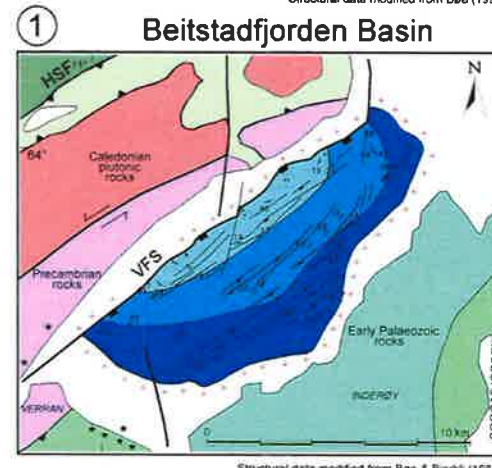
Structural data modified from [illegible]

1

Beitstadfjorden Basin

N

HSF

64°

Caledonian plutonic rocks

Precambrian rocks

VFS

Early Palaeozoic rocks

INDERØY

VERRAN

0

10 km

Structural data modified from Bøe & Bjerkli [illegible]